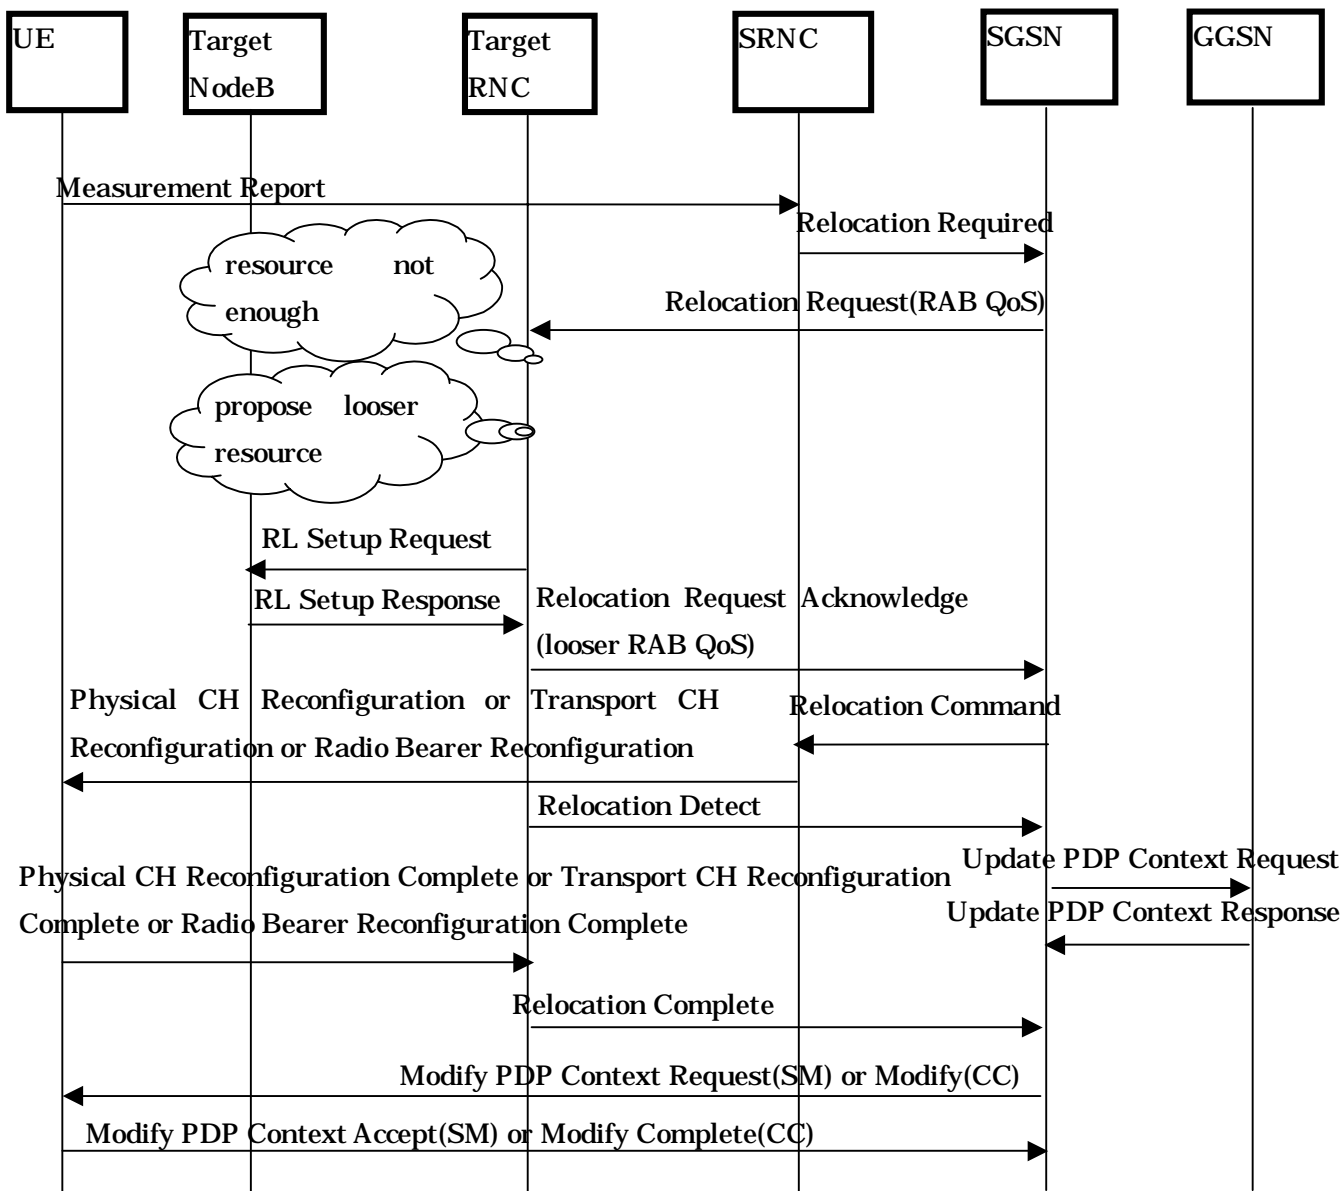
UE

Target NodeB

Target RNC

SRNC

SGSN

GGSN

Measurement Report

Relocation Required

resource not enough

Relocation Request(RAB QoS)

propose looser resource

RL Setup Request

RL Setup Response

Relocation Request Acknowledge (looser RAB QoS)

Physical CH Reconfiguration or Transport CH Reconfiguration or Radio Bearer Reconfiguration

Relocation Command

Relocation Detect

Update PDP Context Request

Physical CH Reconfiguration Complete or Transport CH Reconfiguration Complete or Radio Bearer Reconfiguration Complete

Update PDP Context Response

Relocation Complete

Modify PDP Context Request(SM) or Modify(CC)

Modify PDP Context Accept(SM) or Modify Complete(CC)